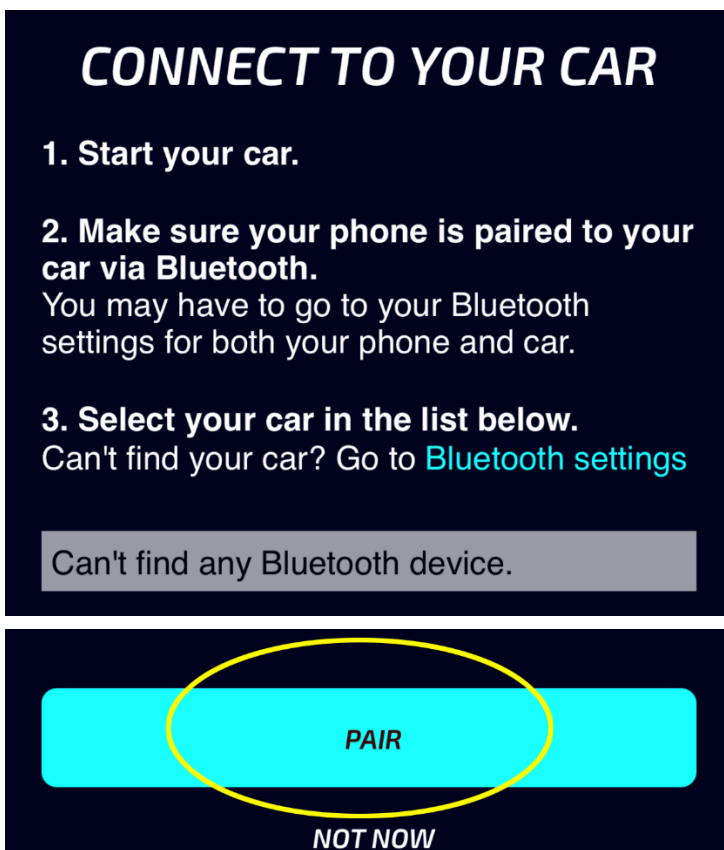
CONNECT TO YOUR CAR

1. Start your car.

2. Make sure your phone is paired to your car via Bluetooth.
You may have to go to your Bluetooth settings for both your phone and car.

3. Select your car in the list below.
Can't find your car? Go to Bluetooth settings

Can't find any Bluetooth device.

PAIR

NOT NOW